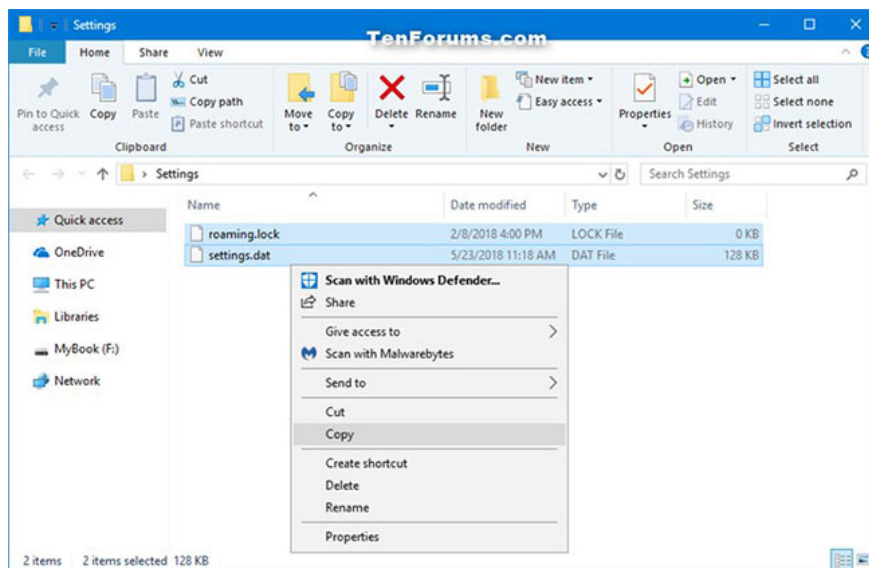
Settings

TenForums.com

File Home Share View

Pin to Quick access Copy Paste Cut Copy path Paste shortcut
Clipboard

Move to Copy to Delete Rename
Organize

New folder New item Easy access
New

Properties Open Edit History
Open

Select all Select none Invert selection
Select

> Settings

Search Settings

Quick access
OneDrive
This PC
Libraries
MyBook (F:)
Network

| Name | Date modified | Type | Size |
|---|---|---|---|
| roaming.lock | 2/8/2018 4:00 PM | LOCK File | 0 KB |
| settings.dat | 5/23/2018 11:18 AM | DAT File | 128 KB |

Scan with Windows Defender...
Share
Give access to
Scan with Malwarebytes
Send to
Cut
Copy
Create shortcut
Delete
Rename
Properties

2 items 2 items selected 128 KB